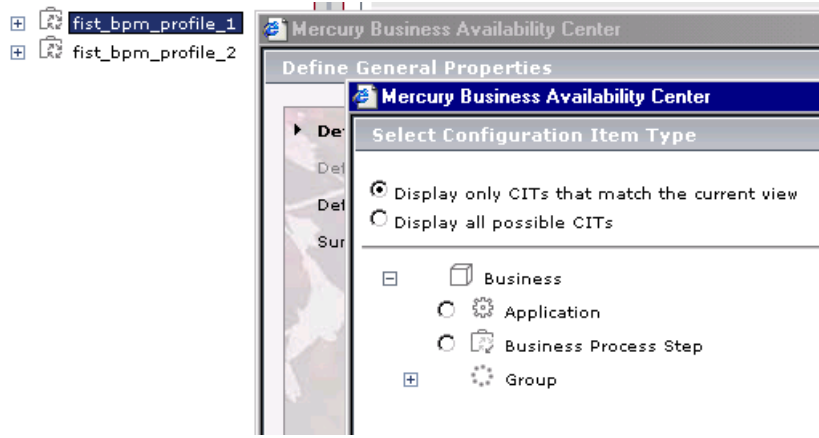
fist_bpm_profile_1
fist_bpm_profile_2

Mercury Business Availability Center

Define General Properties

Def
Def
Def
Sur

Mercury Business Availability Center

Select Configuration Item Type

Display only CITs that match the current view
Display all possible CITs

Business
Application
Business Process Step
Group